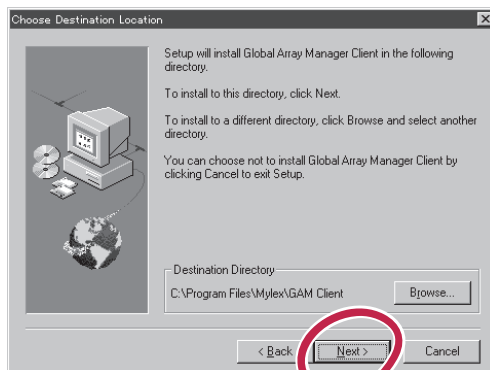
Choose Destination Location

Setup will install Global Array Manager Client in the following directory.

To install to this directory, click Next.

To install to a different directory, click Browse and select another directory.

You can choose not to install Global Array Manager Client by clicking Cancel to exit Setup.

Destination Directory

C:\Program Files\Mylex\GAM Client

Browse...

< Back

Next >

Cancel